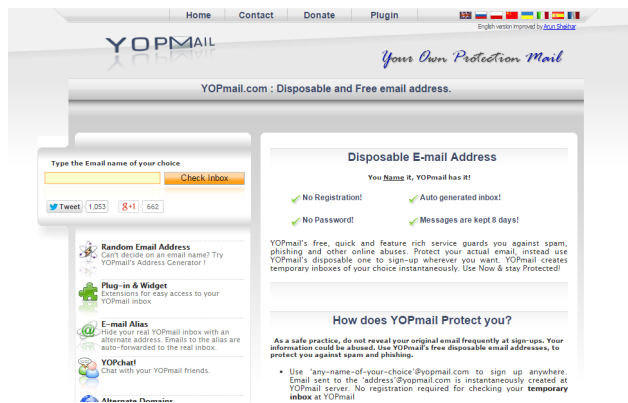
Home Contact Donate Plugin

English version improved by Arun Shekhar

YOPMAIL

Your Own Protection Mail

YOPmail.com : Disposable and Free email address.

Type the Email name of your choice

Check Inbox

Tweet 1,053 g+1 662

Random Email Address
Can't decide on an email name? Try YOPmail's Address Generator !

Plug-in & Widget
Extensions for easy access to your YOPmail inbox

E-mail Alias
Hide your real YOPmail inbox with an alternate address. Emails to the alias are auto-forwarded to the real inbox.

YOPchat!
Chat with your YOPmail friends.

Alternate Domains

Disposable E-mail Address

You Name it, YOPmail has it!

No Registration!
Auto generated inbox!
No Password!
Messages are kept 8 days!

YOPmail's free, quick and feature rich service guards you against spam, phishing and other online abuses. Protect your actual email, instead use YOPmail's disposable one to sign-up wherever you want. YOPmail creates temporary inboxes of your choice instantaneously. Use Now & stay Protected!

How does YOPmail Protect you?

As a safe practice, do not reveal your original email frequently at sign-ups. Your information could be abused. Use YOPmail's free disposable email addresses, to protect you against spam and phishing.

• Use 'any-name-of-your-choice'@yopmail.com to sign up anywhere. Email sent to the 'address'@yopmail.com is instantaneously created at YOPmail server. No registration required for checking your temporary inbox at YOPmail